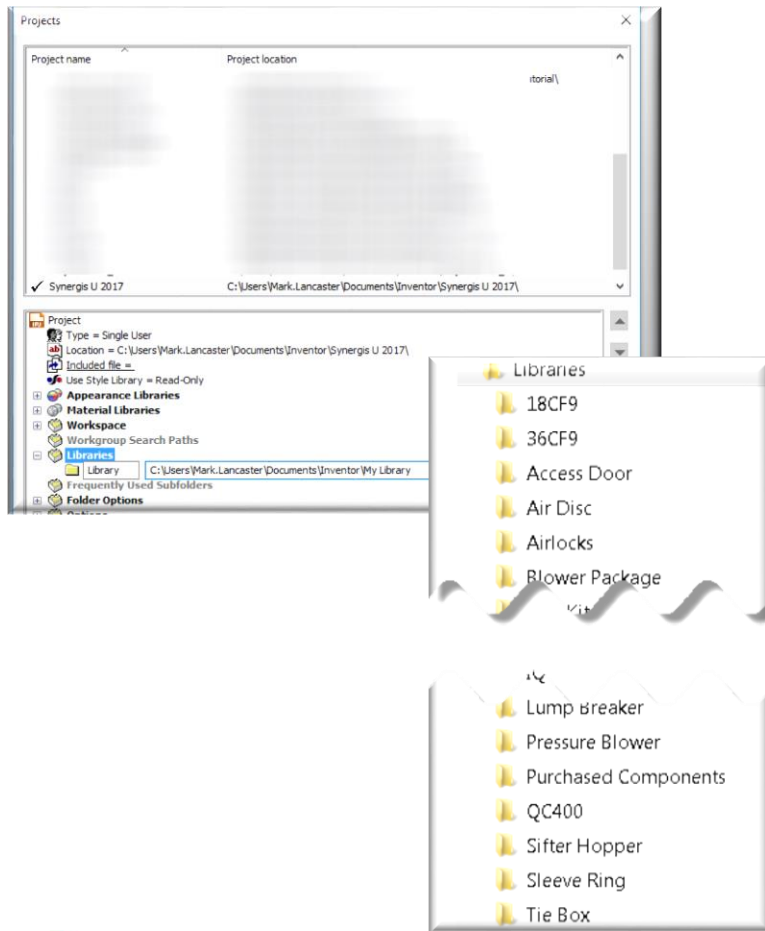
Projects

| Project name | Project location |
|---|---|
| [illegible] | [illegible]torial\ |
| ✓ Synergis U 2017 | C:\Users\Mark.Lancaster\Documents\Inventor\Synergis U 2017\ |

Project
Type = Single User
Location = C:\Users\Mark.Lancaster\Documents\Inventor\Synergis U 2017\
Included file =
Use Style Library = Read-Only
Appearance Libraries
Material Libraries
Workspace
Workgroup Search Paths
Libraries
Library C:\Users\Mark.Lancaster\Documents\Inventor\My Library
Frequently Used Subfolders
Folder Options
Options

Libraries
18CF9
36CF9
Access Door
Air Disc
Airlocks
Blower Package
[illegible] Kit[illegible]
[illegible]
Lump Breaker
Pressure Blower
Purchased Components
QC400
Sifter Hopper
Sleeve Ring
Tie Box